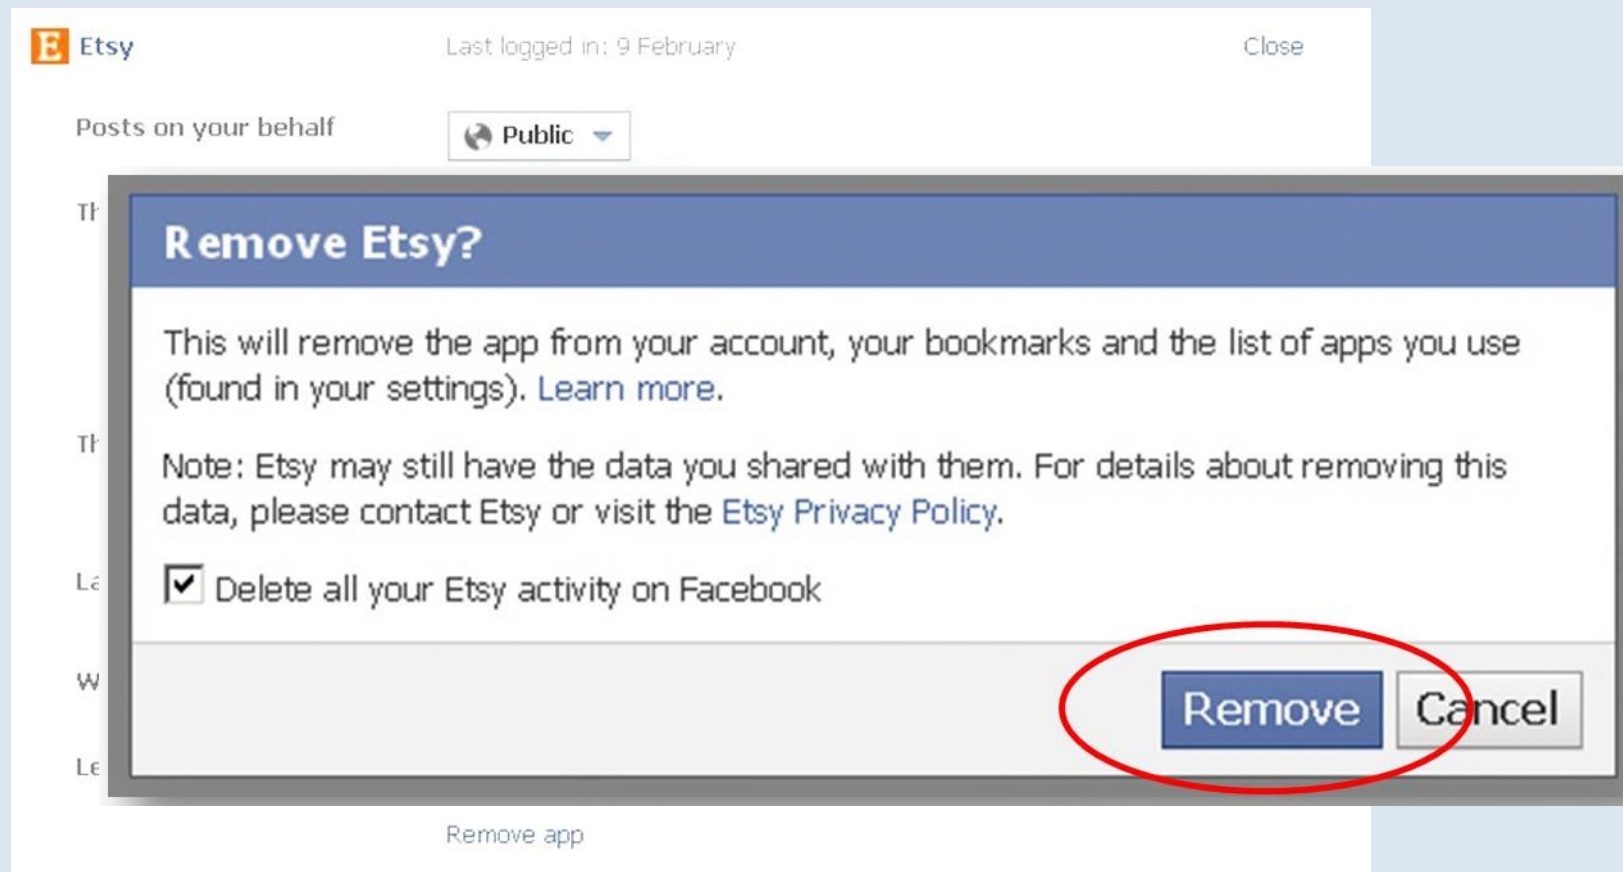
E Etsy

Last logged in: 9 February

Close

Posts on your behalf

Public

Th

Th

La

W

Le

Remove Etsy?

This will remove the app from your account, your bookmarks and the list of apps you use (found in your settings). Learn more.

Note: Etsy may still have the data you shared with them. For details about removing this data, please contact Etsy or visit the Etsy Privacy Policy.

☑ Delete all your Etsy activity on Facebook

Remove

Cancel

Remove app